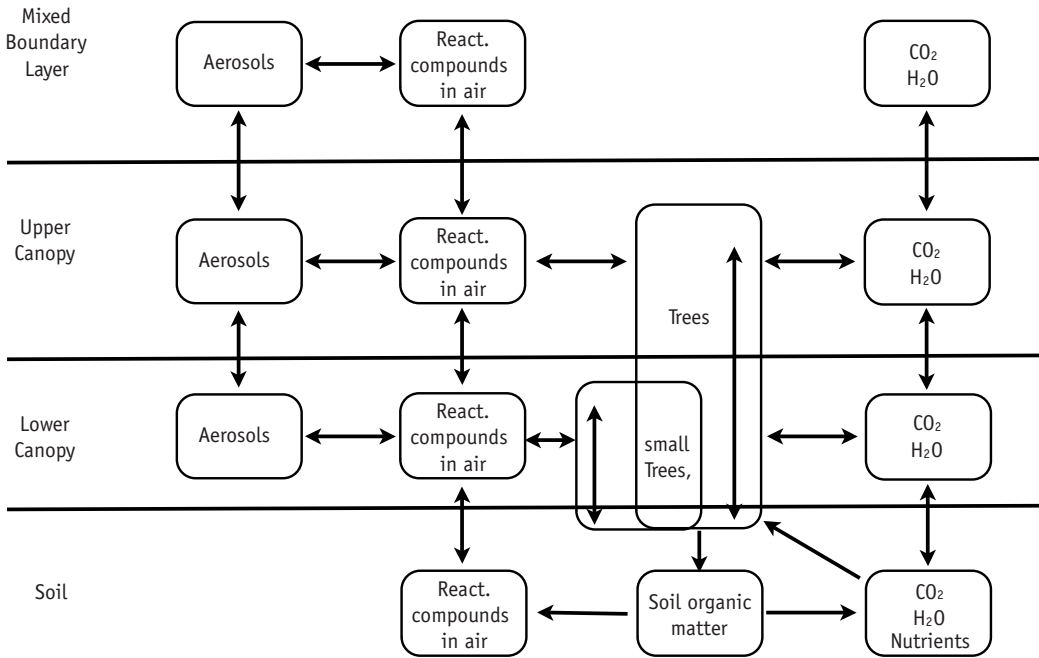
Mixed Boundary Layer

Aerosols

React. compounds in air

$CO_2$ $H_2O$

Upper Canopy

Aerosols

React. compounds in air

Trees

$CO_2$ $H_2O$

Lower Canopy

Aerosols

React. compounds in air

small Trees,

$CO_2$ $H_2O$

Soil

React. compounds in air

Soil organic matter

$CO_2$ $H_2O$ Nutrients